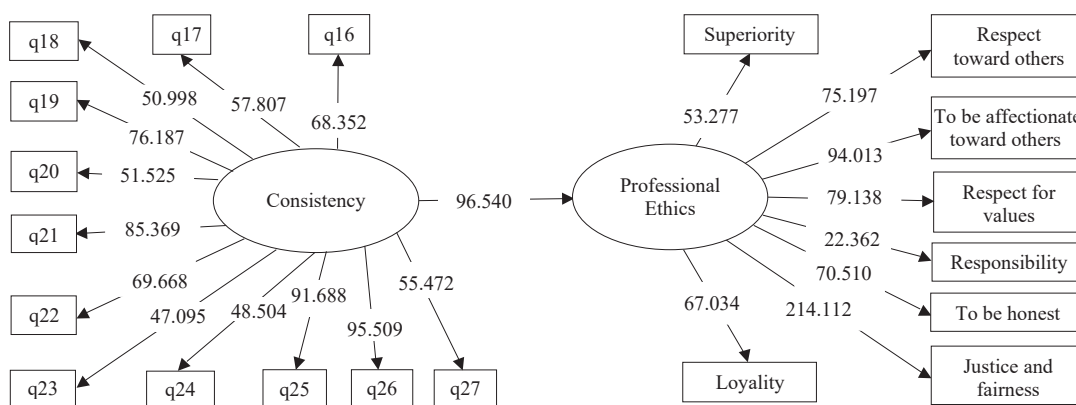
q18
q17
q16
Superiority
Respect toward others
q19
50.998
57.807
68.352
53.277
75.197
To be affectionate toward others
76.187
94.013
q20
51.525
Consistency
96.540
Professional Ethics
79.138
Respect for values
q21
85.369
22.362
Responsibility
69.668
70.510
55.472
q22
47.095
48.504
91.688
67.034
214.112
To be honest
95.509
q23
q24
q25
q26
q27
Loyality
Justice and fairness